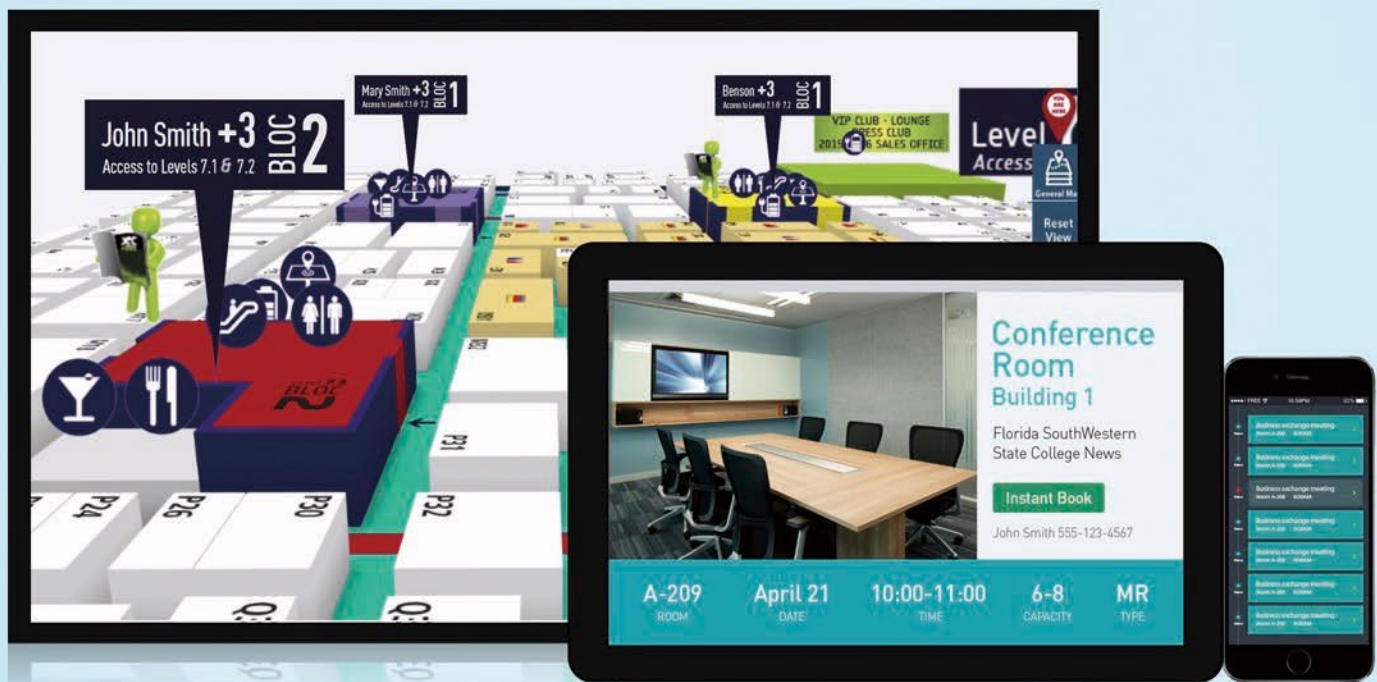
John Smith +3 BLOC 2
Access to Levels 7.1 & 7.2

Mary Smith +3 BLOC 1
Access to Levels 7.1 & 7.2

Benson +3 BLOC 1
Access to Levels 7.1 & 7.2

VIP CLUB - LOUNGE
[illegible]RESS CLUB
201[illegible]6 SALES OFFICE

Level
Access

YOU ARE HERE

General Ma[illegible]

Reset View

BLOC 2

P24
P26
P30
P31
P32

Conference Room
Building 1

Florida SouthWestern State College News

Instant Book

John Smith 555-123-4567

| A-209 | April 21 | 10:00-11:00 | 6-8 | MR |
|---|---|---|---|---|
| ROOM | DATE | TIME | CAPACITY | TYPE |

Business exchange meeting
Business exchange meeting
Business exchange meeting
Business exchange meeting
Business exchange meeting
Business exchange meeting
Business exchange meeting